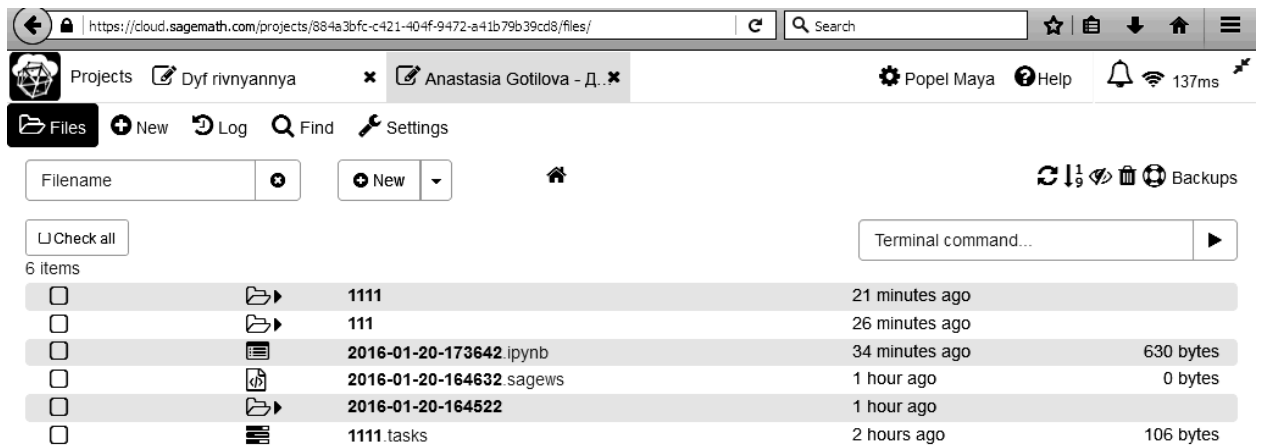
https://cloud.sagemath.com/projects/884a3bfc-c421-404f-9472-a41b79b39cd8/files/

Search

Projects Dyf rivnyannya Anastasia Gotilova - Д..

Popel Maya Help 137ms

Files New Log Find Settings

Filename

New

Backups

Check all

Terminal command...

6 items

| | | |
|---|---|---|
| 1111 | 21 minutes ago | |
| 111 | 26 minutes ago | |
| 2016-01-20-173642.ipynb | 34 minutes ago | 630 bytes |
| 2016-01-20-164632.sagews | 1 hour ago | 0 bytes |
| 2016-01-20-164522 | 1 hour ago | |
| 1111.tasks | 2 hours ago | 106 bytes |